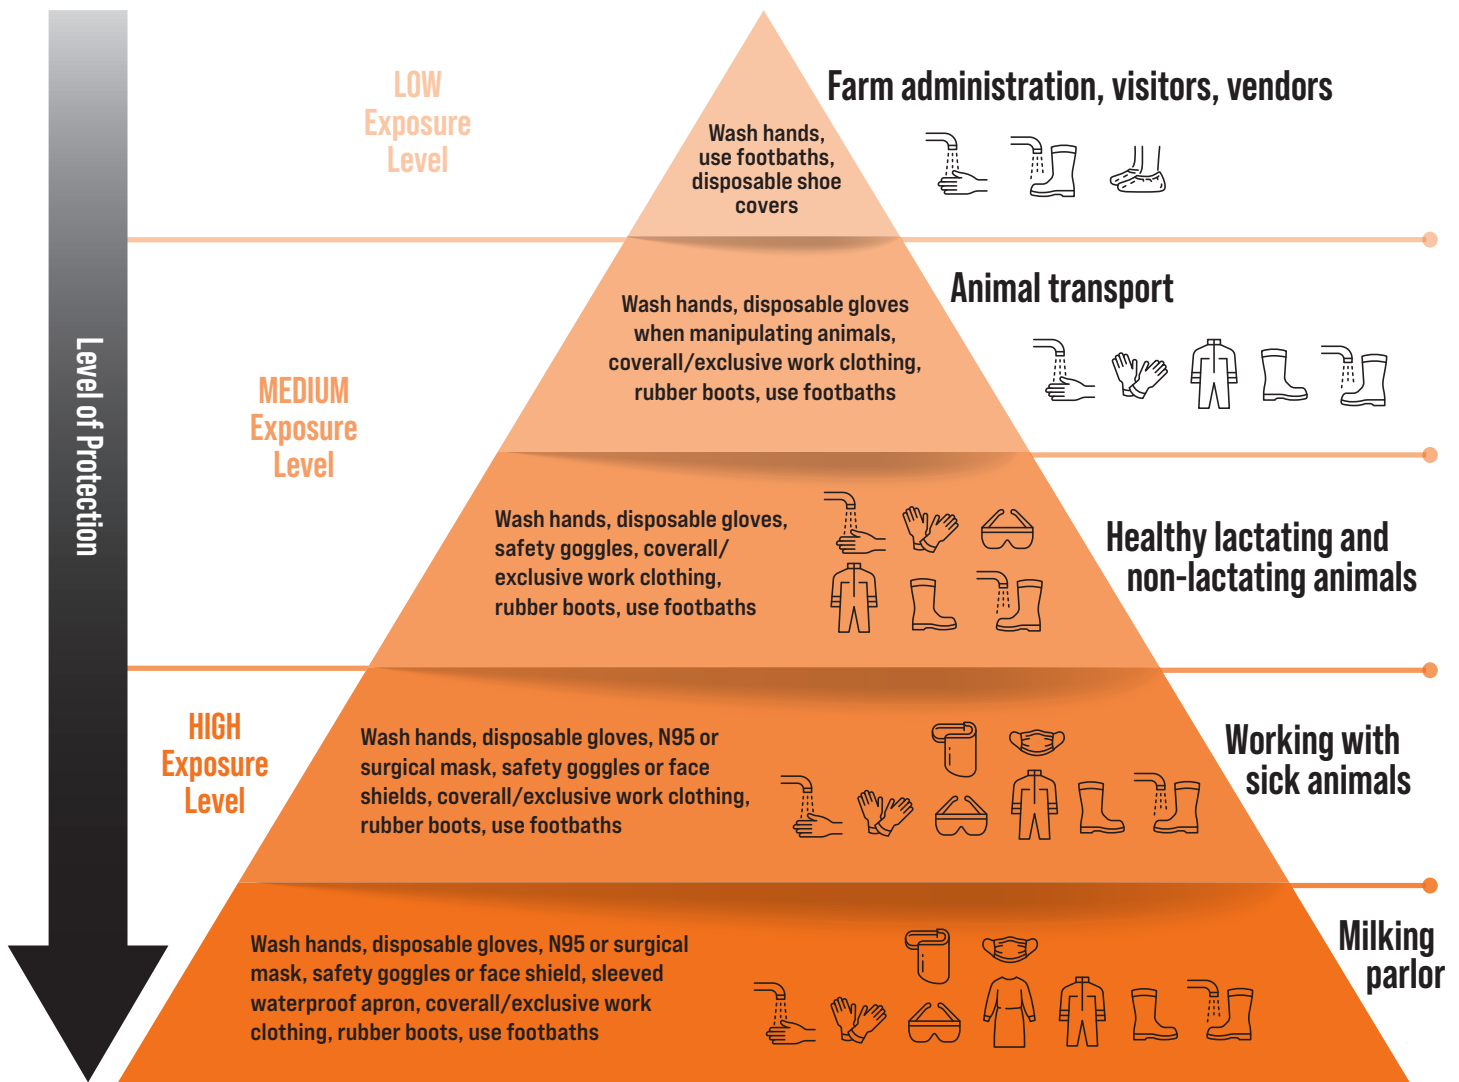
Level of Protection

LOW Exposure Level

Wash hands, use footbaths, disposable shoe covers

Farm administration, visitors, vendors

Wash hands, disposable gloves when manipulating animals, coverall/exclusive work clothing, rubber boots, use footbaths

Animal transport

MEDIUM Exposure Level

Wash hands, disposable gloves, safety goggles, coverall/ exclusive work clothing, rubber boots, use footbaths

Healthy lactating and non-lactating animals

HIGH Exposure Level

Wash hands, disposable gloves, N95 or surgical mask, safety goggles or face shields, coverall/exclusive work clothing, rubber boots, use footbaths

Working with sick animals

Wash hands, disposable gloves, N95 or surgical mask, safety goggles or face shield, sleeved waterproof apron, coverall/exclusive work clothing, rubber boots, use footbaths

Milking parlor